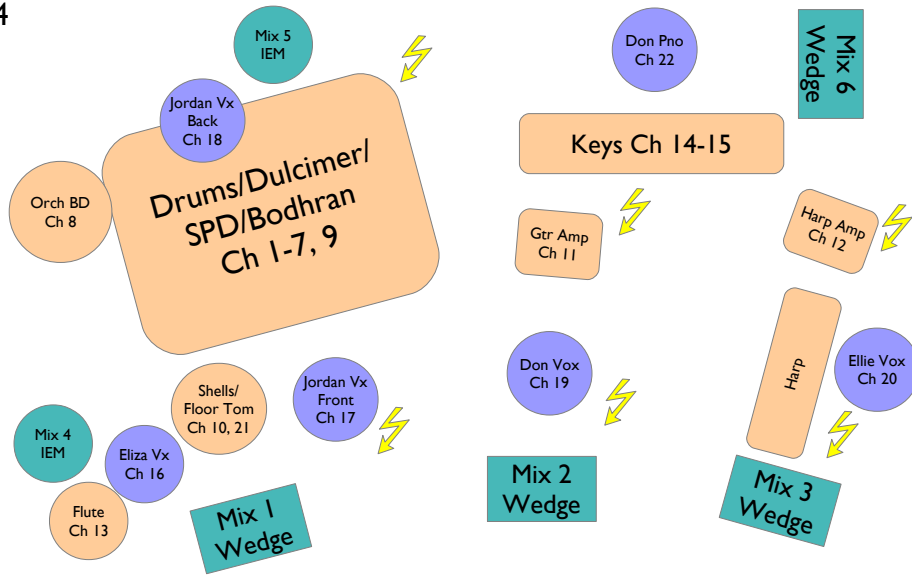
4

Mix 5 IEM

Jordan Vx Back Ch 18

Orch BD Ch 8

Drums/Dulcimer/ SPD/Bodhran Ch 1-7, 9

Don Pno Ch 22

Mix 6 Wedge

Keys Ch 14-15

Gtr Amp Ch 11

Harp Amp Ch 12

Harp

Ellie Vox Ch 20

Don Vox Ch 19

Shells/ Floor Tom Ch 10, 21

Jordan Vx Front Ch 17

Mix 4 IEM

Eliza Vx Ch 16

Flute Ch 13

Mix 1 Wedge

Mix 2 Wedge

Mix 3 Wedge